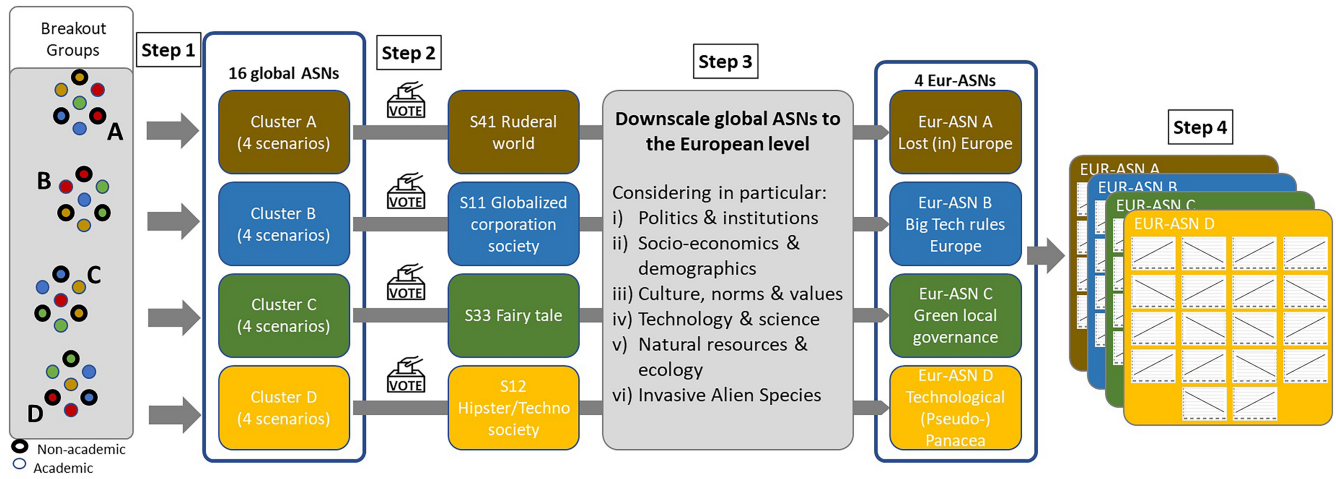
Breakout Groups

A

B

C

D

Non-academic
Academic

Step 1

16 global ASNs

Cluster A (4 scenarios)

Cluster B (4 scenarios)

Cluster C (4 scenarios)

Cluster D (4 scenarios)

Step 2

VOTE

S41 Ruderal world

VOTE

S11 Globalized corporation society

VOTE

S33 Fairy tale

VOTE

S12 Hipster/Techno society

Step 3

Downscale global ASNs to the European level

Considering in particular:
i) Politics & institutions
ii) Socio-economics & demographics
iii) Culture, norms & values
iv) Technology & science
v) Natural resources & ecology
vi) Invasive Alien Species

4 Eur-ASNs

Eur-ASN A Lost (in) Europe

Eur-ASN B Big Tech rules Europe

Eur-ASN C Green local governance

Eur-ASN D Technological (Pseudo-) Panacea

Step 4

EUR-ASN A

EUR-ASN B

EUR-ASN C

EUR-ASN D